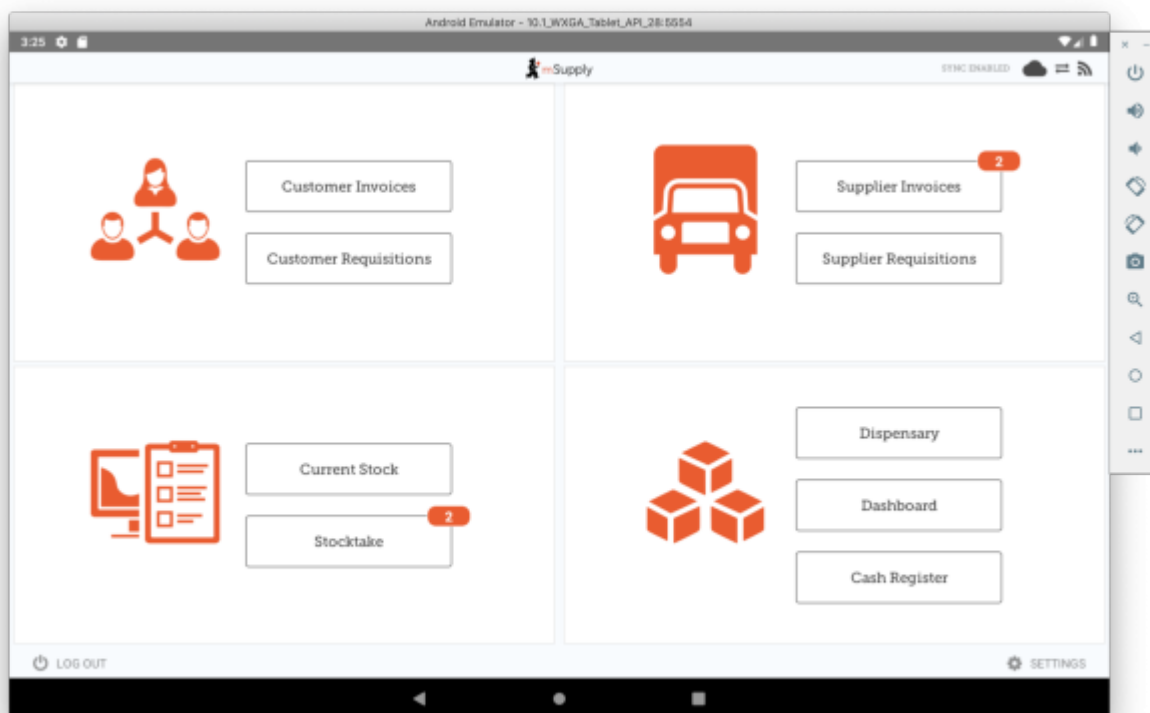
Android Emulator - 10.1_WXGA_Tablet_API_28:5554

3:25

mSupply

SYNC ENABLED

Customer Invoices

Customer Requisitions

2

Supplier Invoices

Supplier Requisitions

Current Stock

2

Stocktake

Dispensary

Dashboard

Cash Register

LOG OUT

SETTINGS